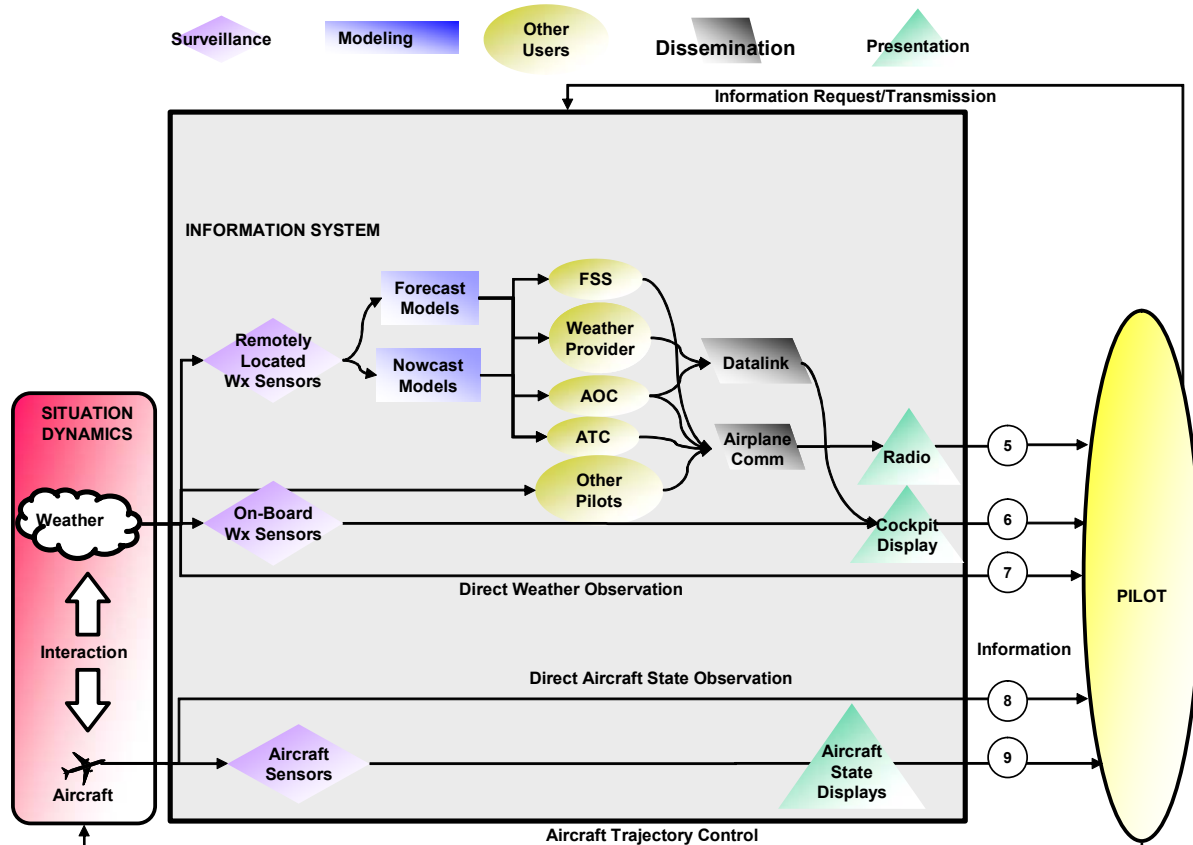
Surveillance
Modeling
Other Users
Dissemination
Presentation

Information Request/Transmission

INFORMATION SYSTEM

Forecast Models
Nowcast Models
Remotely Located Wx Sensors
FSS
Weather Provider
AOC
ATC
Other Pilots
Datalink
Airplane Comm
Radio
Cockpit Display
On-Board Wx Sensors

SITUATION DYNAMICS
Weather
Interaction
Aircraft

Direct Weather Observation

5
6
7

PILOT

Information

Direct Aircraft State Observation

8
9

Aircraft Sensors
Aircraft State Displays

Aircraft Trajectory Control